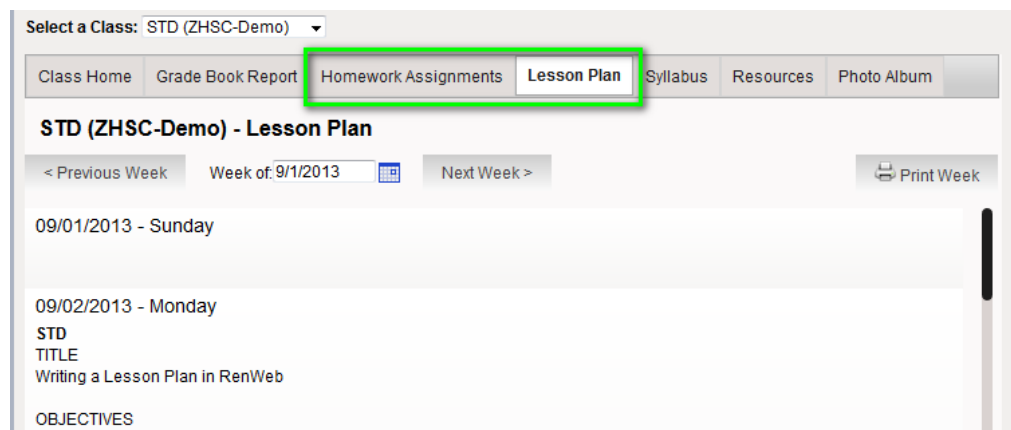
Select a Class: STD (ZHSC-Demo)

Class Home | Grade Book Report | Homework Assignments | Lesson Plan | Syllabus | Resources | Photo Album

STD (ZHSC-Demo) - Lesson Plan

< Previous Week

Week of: 9/1/2013

Next Week >

Print Week

09/01/2013 - Sunday

09/02/2013 - Monday

STD

TITLE

Writing a Lesson Plan in RenWeb

OBJECTIVES